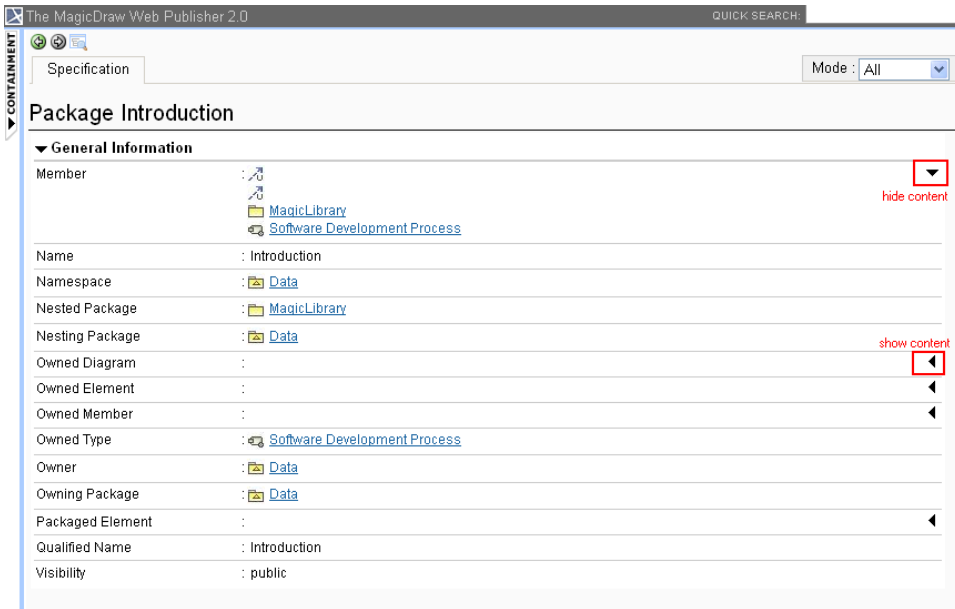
The MagicDraw Web Publisher 2.0

QUICK SEARCH:

CONTAINMENT

Specification

Mode : All

Package Introduction

General Information

| | |
|---|---|
| Member | : MagicLibrary Software Development Process |
| Name | : Introduction |
| Namespace | : Data |
| Nested Package | : MagicLibrary |
| Nesting Package | : Data |
| Owned Diagram | : |
| Owned Element | : |
| Owned Member | : |
| Owned Type | : Software Development Process |
| Owner | : Data |
| Owning Package | : Data |
| Packaged Element | : |
| Qualified Name | : Introduction |
| Visibility | : public |

hide content

show content